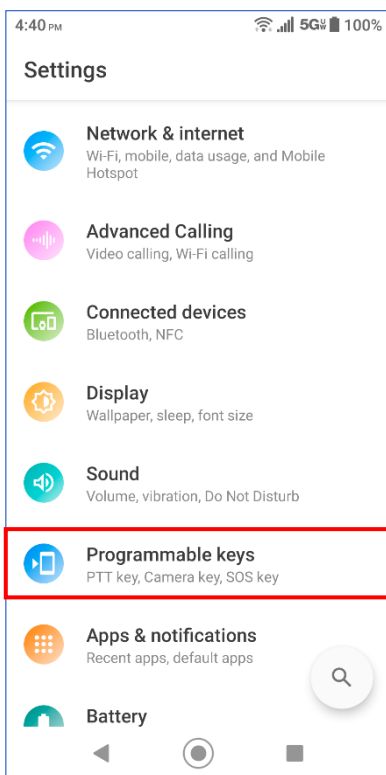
4:40 PM 5G 100%

Settings

Network & internet
Wi-Fi, mobile, data usage, and Mobile Hotspot

Advanced Calling
Video calling, Wi-Fi calling

Connected devices
Bluetooth, NFC

Display
Wallpaper, sleep, font size

Sound
Volume, vibration, Do Not Disturb

Programmable keys
PTT key, Camera key, SOS key

Apps & notifications
Recent apps, default apps

Battery